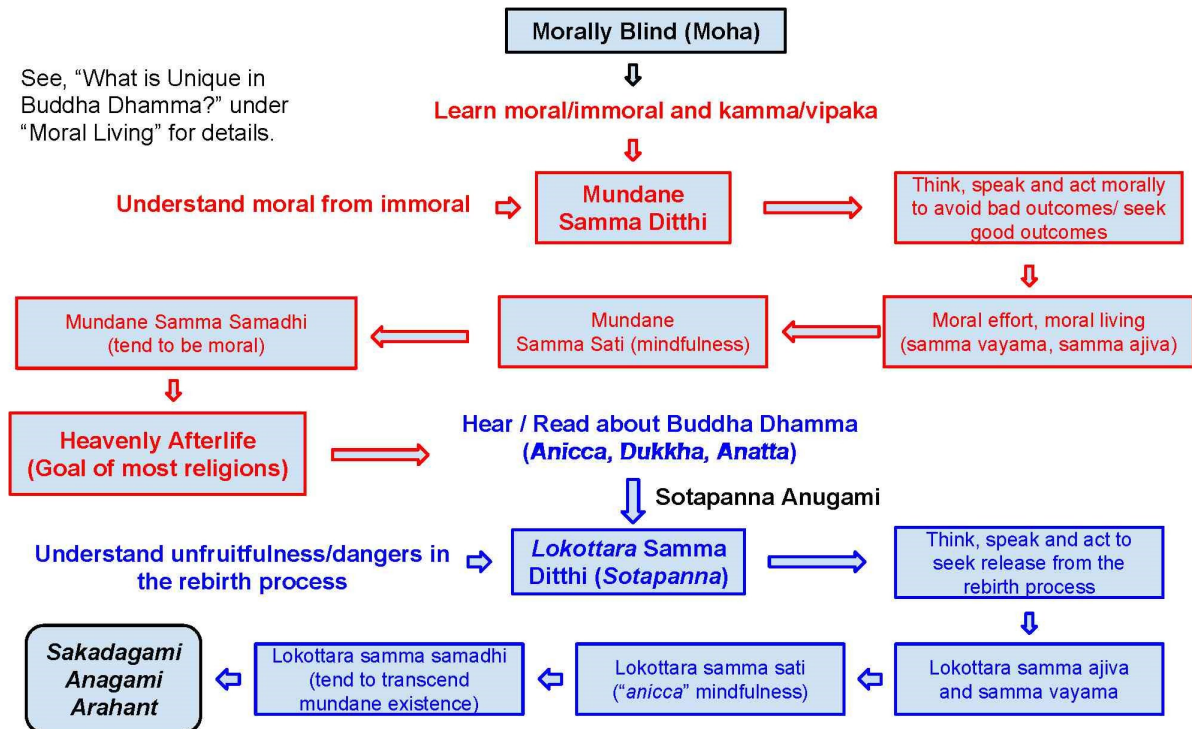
Morally Blind (Moha)

See, “What is Unique in Buddha Dhamma?” under “Moral Living” for details.

Learn moral/immoral and kamma/vipaka

Understand moral from immoral

Mundane Samma Ditthi

Think, speak and act morally to avoid bad outcomes/ seek good outcomes

Moral effort, moral living (samma vayama, samma ajiva)

Mundane Samma Sati (mindfulness)

Mundane Samma Samadhi (tend to be moral)

Heavenly Afterlife (Goal of most religions)

Hear / Read about Buddha Dhamma (Anicca, Dukkha, Anatta)

Sotapanna Anugami

Understand unfruitfulness/dangers in the rebirth process

Lokottara Samma Ditthi (Sotapanna)

Think, speak and act to seek release from the rebirth process

Lokottara samma ajiva and samma vayama

Lokottara samma sati (“anicca” mindfulness)

Lokottara samma samadhi (tend to transcend mundane existence)

Sakadagami Anagami Arahant